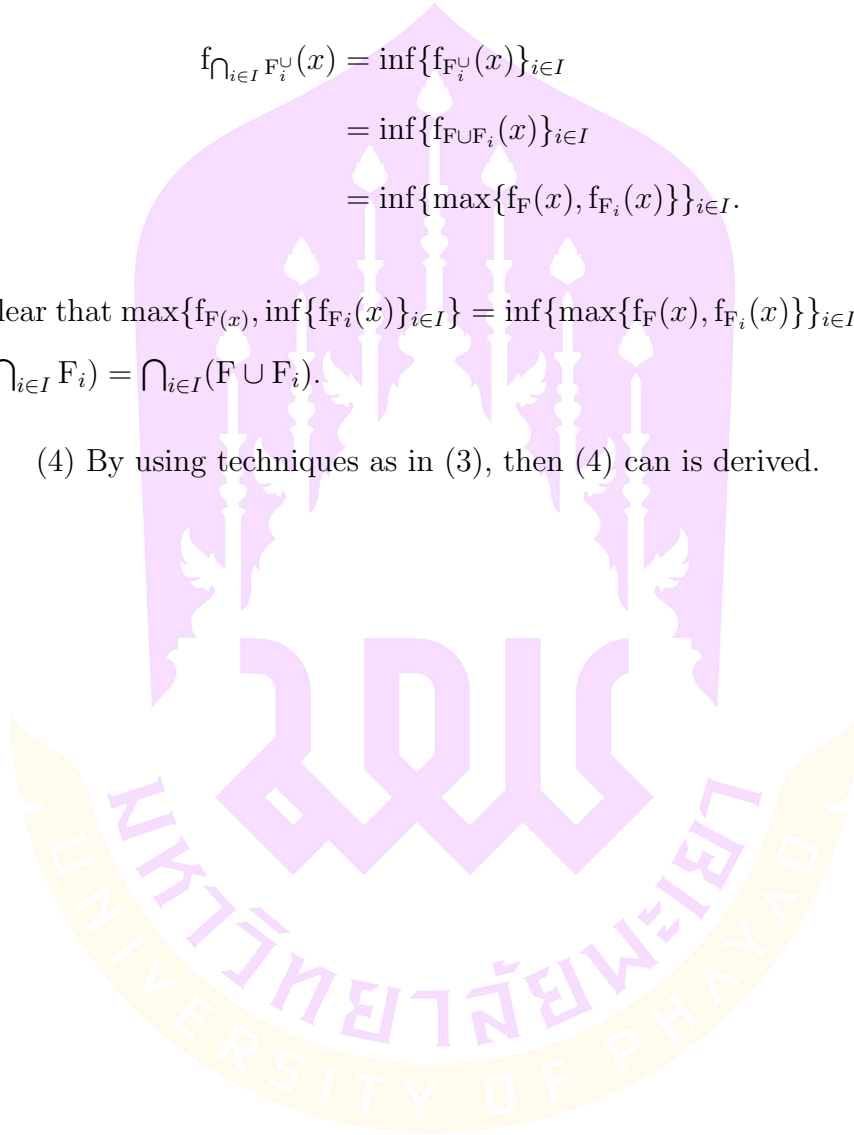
$$\mathrm{f}_{\bigcap_{i\in I}\mathrm{F}_i^{\cup}}(x) = \inf\{\mathrm{f}_{\mathrm{F}_i^{\cup}}(x)\}_{i\in I}$$
$$= \inf\{\mathrm{f}_{\mathrm{F}\cup\mathrm{F}_i}(x)\}_{i\in I}$$
$$= \inf\{\max\{\mathrm{f}_{\mathrm{F}}(x), \mathrm{f}_{\mathrm{F}_i}(x)\}\}_{i\in I}.$$

lear that $\max\{\mathrm{f}_{\mathrm{F}(x)}, \inf\{\mathrm{f}_{\mathrm{F}i}(x)\}_{i\in I}\} = \inf\{\max\{\mathrm{f}_{\mathrm{F}}(x), \mathrm{f}_{\mathrm{F}_i}(x)\}\}_{i\in I}$ $\bigcap_{i\in I}\mathrm{F}_i) = \bigcap_{i\in I}(\mathrm{F}\cup\mathrm{F}_i)$.

(4) By using techniques as in (3), then (4) can is derived.

มหาวิทยาลัยพะเยา
UNIVERSITY OF PHAYAO